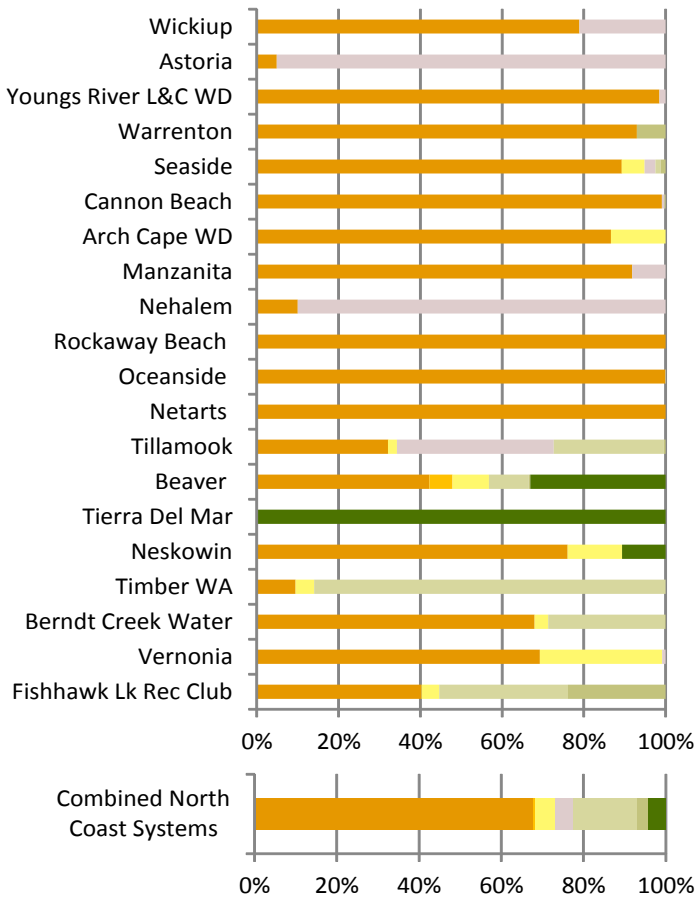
Wickiup
Astoria
Youngs River L&C WD
Warrenton
Seaside
Cannon Beach
Arch Cape WD
Manzanita
Nehalem
Rockaway Beach
Oceanside
Netarts
Tillamook
Beaver
Tierra Del Mar
Neskowin
Timber WA
Berndt Creek Water
Vernonia
Fishhawk Lk Rec Club

0% 20% 40% 60% 80% 100%

Combined North Coast Systems

0% 20% 40% 60% 80% 100%